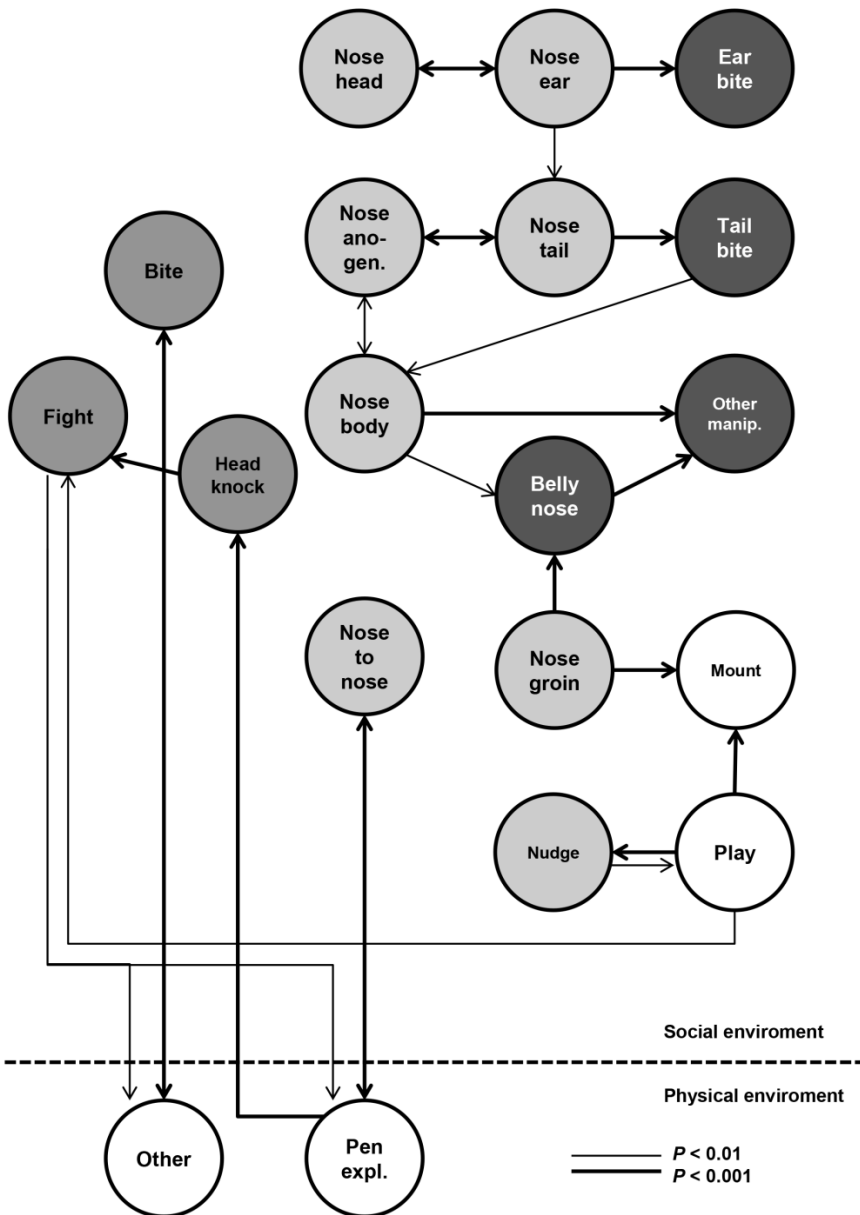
Nose head

Nose ear

Ear bite

Nose ano-gen.

Nose tail

Tail bite

Bite

Fight

Head knock

Nose body

Other manip.

Belly nose

Nose to nose

Nose groin

Mount

Nudge

Play

Social enviroment

Physical enviroment

Other

Pen expl.

$P < 0.01$
$P < 0.001$